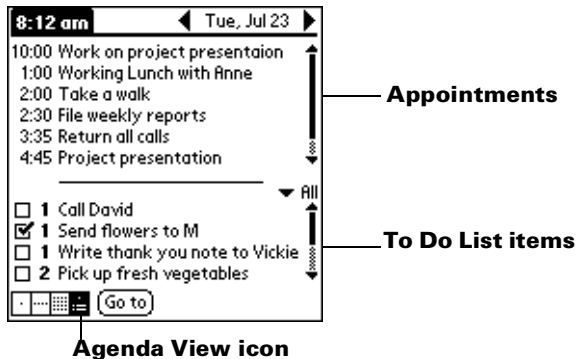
8:12 am ◀ Tue, Jul 23 ▶

10:00 Work on project presentaion
1:00 Working Lunch with Anne
2:00 Take a walk
2:30 File weekly reports
3:35 Return all calls
4:45 Project presentation

Appointments

▼ All

☐ 1 Call David
☑ 1 Send flowers to M
☐ 1 Write thank you note to Vickie
☐ 2 Pick up fresh vegetables

To Do List items

(Go to)

Agenda View icon